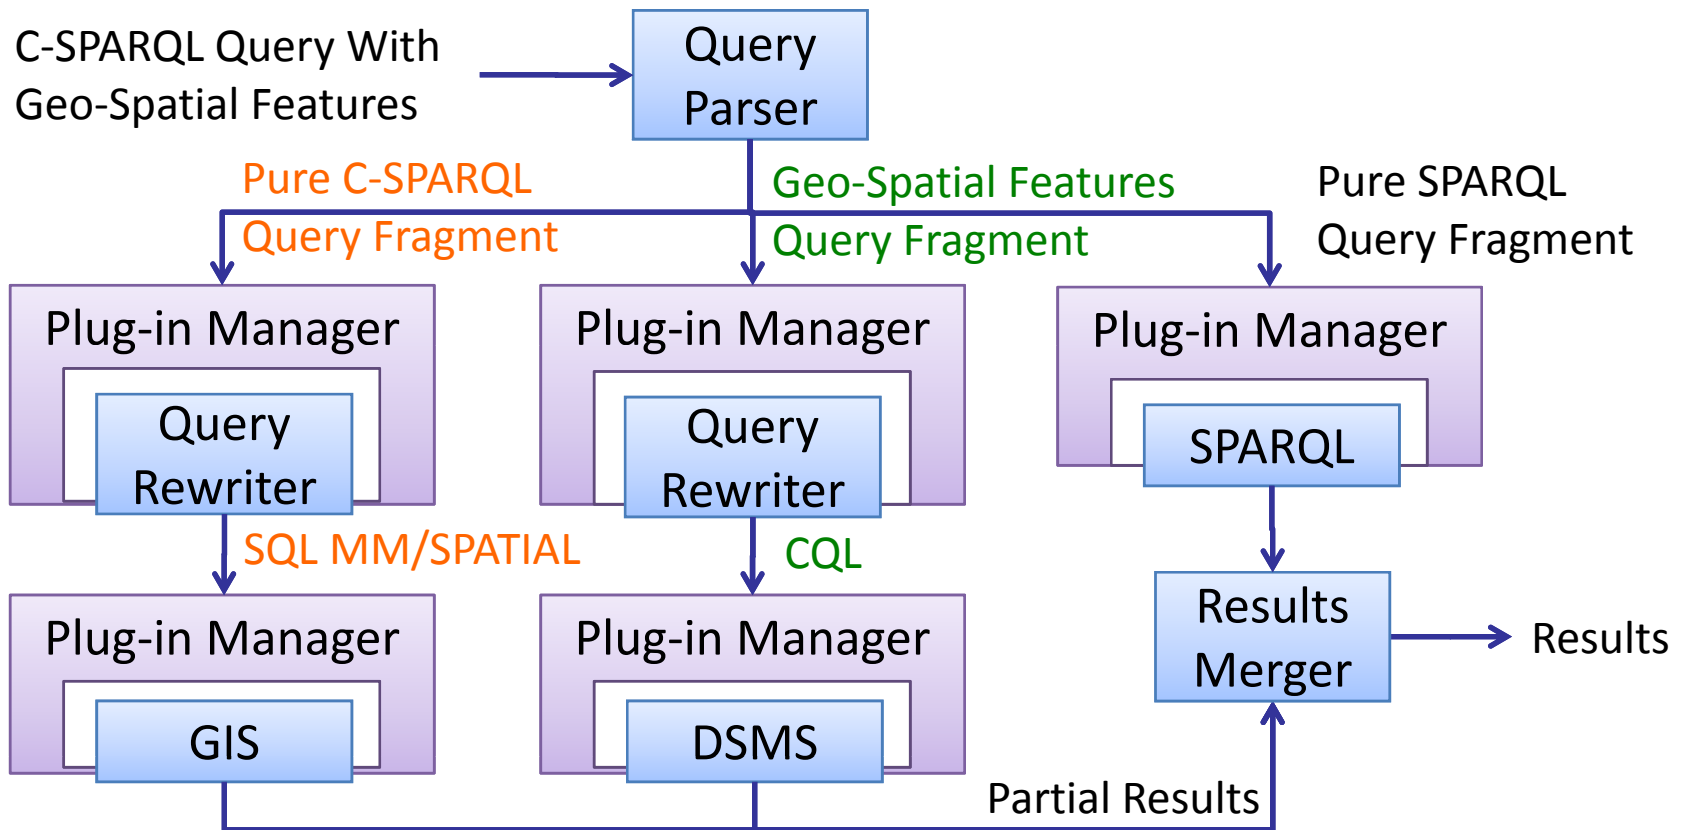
C-SPARQL Query With Geo-Spatial Features

Query Parser

Pure C-SPARQL Query Fragment

Geo-Spatial Features Query Fragment

Pure SPARQL Query Fragment

Plug-in Manager

Query Rewriter

Plug-in Manager

Query Rewriter

Plug-in Manager

SPARQL

SQL MM/SPATIAL

CQL

Plug-in Manager

GIS

Plug-in Manager

DSMS

Results Merger

Results

Partial Results